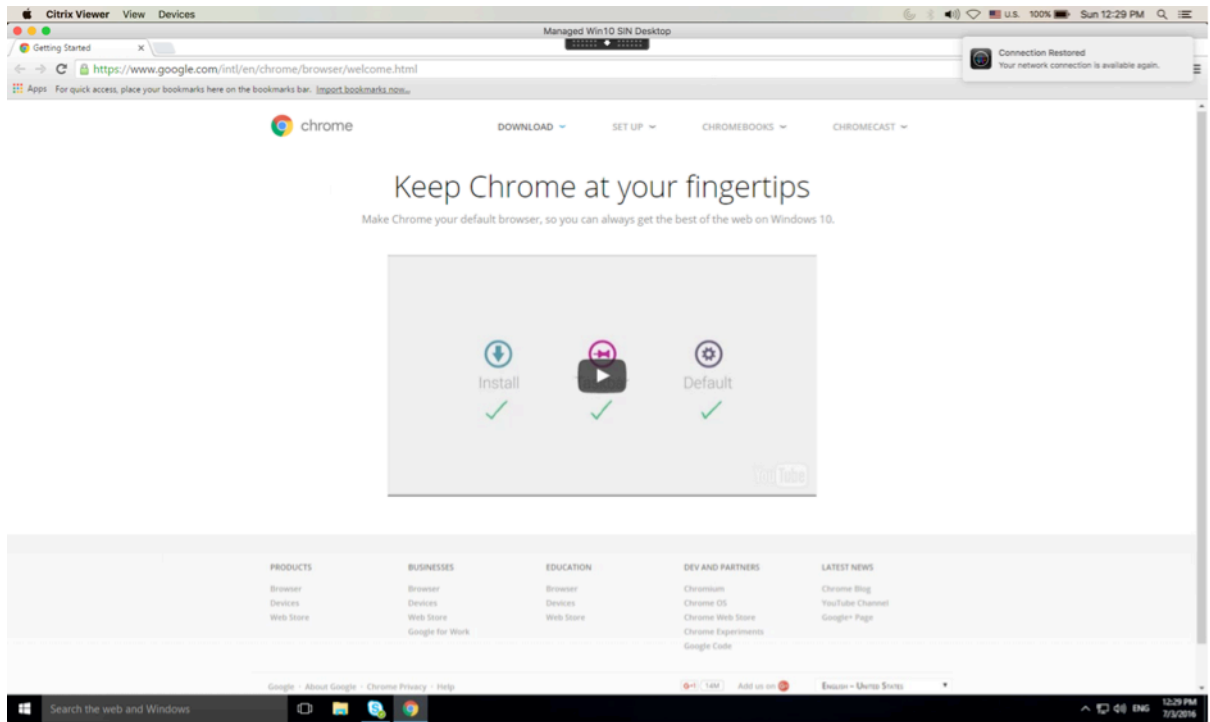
Citrix Viewer View Devices
U.S. 100% Sun 12:29 PM
Managed Win10 SIN Desktop
Getting Started
https://www.google.com/intl/en/chrome/browser/welcome.html
Apps For quick access, place your bookmarks here on the bookmarks bar. Import bookmarks now...
Connection Restored
Your network connection is available again.

chrome
DOWNLOAD
SET UP
CHROMEBOOKS
CHROMECAST

Keep Chrome at your fingertips

Make Chrome your default browser, so you can always get the best of the web on Windows 10.

Install
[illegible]
Default
YouTube

PRODUCTS
Browser
Devices
Web Store

BUSINESSES
Browser
Devices
Web Store
Google for Work

EDUCATION
Browser
Devices
Web Store

DEV AND PARTNERS
Chromium
Chrome OS
Chrome Web Store
Chrome Experiments
Google Code

LATEST NEWS
Chrome Blog
YouTube Channel
Google+ Page

Google · About Google · Chrome Privacy · Help
G+1 14M Add us on
English – United States

Search the web and Windows
ENG 12:29 PM 7/3/2016